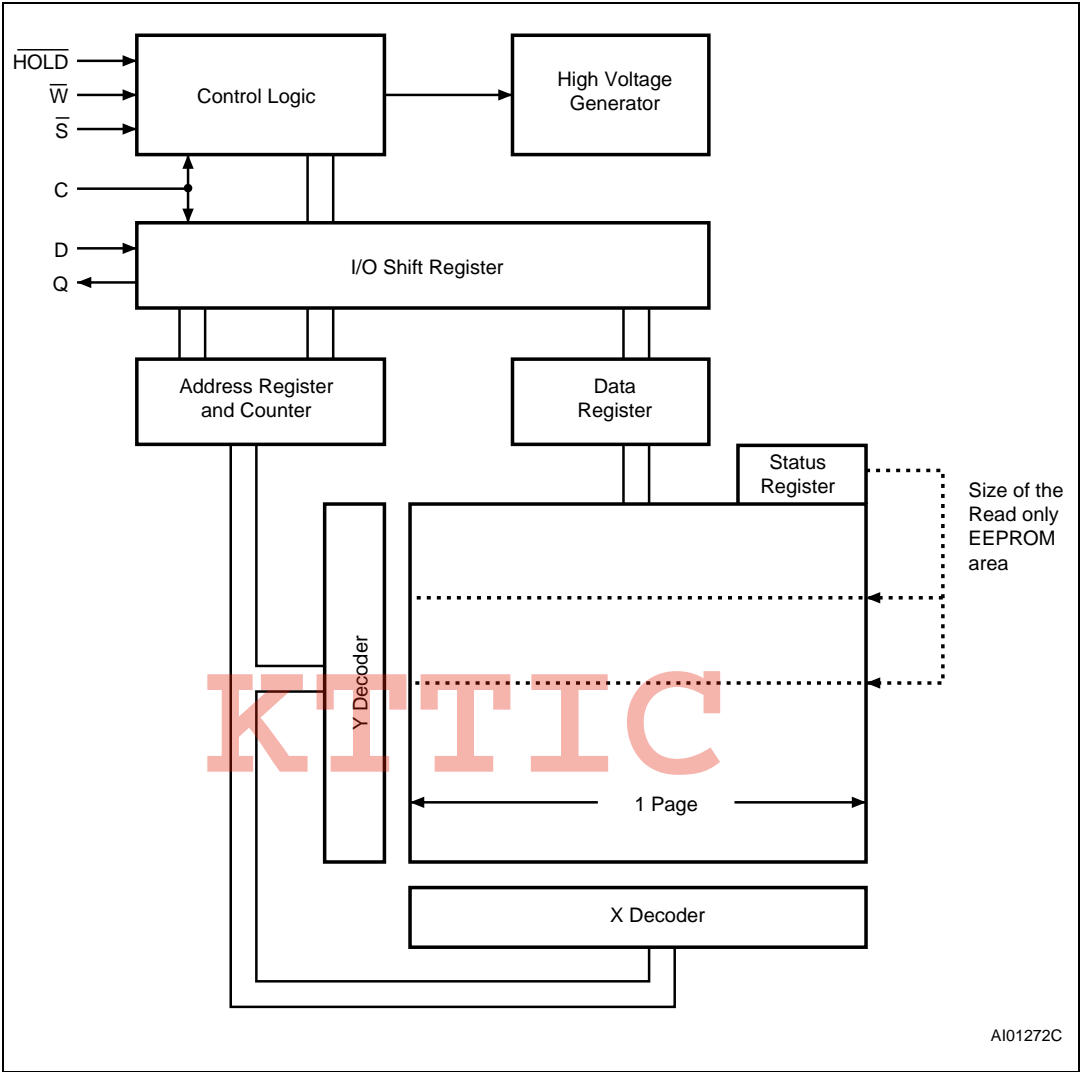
$\overline{HOLD}$
$\overline{W}$
$\overline{S}$
Control Logic
High Voltage Generator
C
D
Q
I/O Shift Register
Address Register and Counter
Data Register
Status Register
Size of the Read only EEPROM area
Y Decoder
KTTIC
1 Page
X Decoder
AI01272C